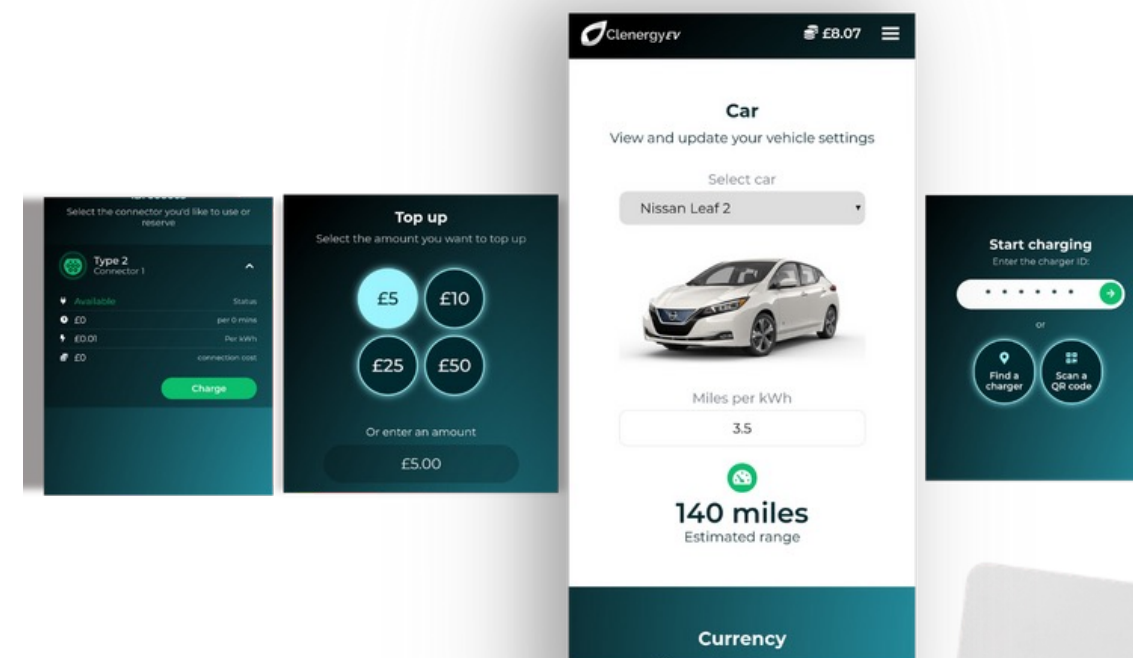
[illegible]
Select the connector you'd like to use or reserve

Type 2
Connector 1

Available Status
£0 per 0 mins
£0.01 Per kWh
£0 connection cost

Charge

Top up
Select the amount you want to top up

£5
£10
£25
£50

Or enter an amount
£5.00

ClenergyEV £8.07

Car
View and update your vehicle settings

Select car
Nissan Leaf 2

Miles per kWh
3.5

140 miles
Estimated range

Currency

Start charging
Enter the charger ID:
• • • • • •
or
Find a charger
Scan a QR code